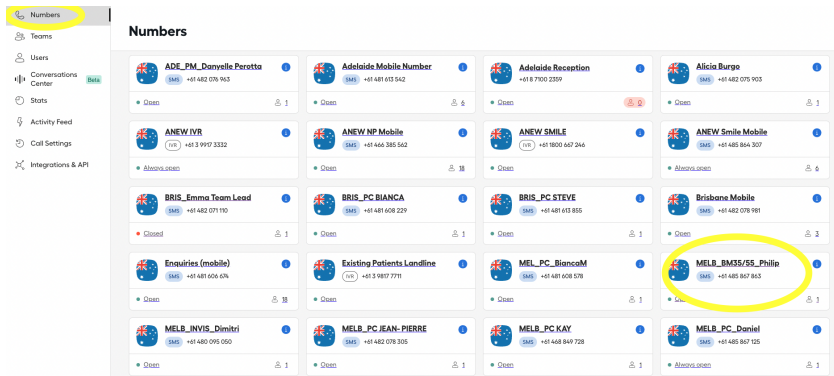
Numbers
Teams
Users
Conversations Center Beta
Stats
Activity Feed
Call Settings
Integrations & API

Numbers

ADE_PM_Danyelle Perotta
SMS +61 482 076 963
Open 1

Adelaide Mobile Number
SMS +61 481 613 542
Open 6

Adelaide Reception
+61 8 7100 2359
Open 0

Alicia Burgo
SMS +61 482 075 903
Open 1

ANEW IVR
IVR +61 3 9917 3332
Always open

ANEW NP Mobile
SMS +61 466 385 562
Open 18

ANEW SMILE
IVR +61 1800 667 246
Open

ANEW Smile Mobile
SMS +61 485 864 307
Always open 6

BRIS_Emma Team Lead
SMS +61 482 071 110
Closed 1

BRIS_PC BIANCA
SMS +61 481 608 229
Open 1

BRIS_PC STEVE
SMS +61 481 613 855
Open 1

Brisbane Mobile
SMS +61 482 078 981
Open 3

Enquiries (mobile)
SMS +61 481 606 674
Open 18

Existing Patients Landline
IVR +61 3 9817 7711
Open

MEL_PC_BiancaM
SMS +61 481 608 578
Open 1

MELB_BM35/55_Philip
SMS +61 485 867 863
Open 1

MELB_INVIS_Dimitri
SMS +61 480 095 050
Open 1

MELB_PC JEAN- PIERRE
SMS +61 482 078 305
Open 1

MELB_PC KAY
SMS +61 468 849 728
Open 1

MELB_PC_Daniel
SMS +61 485 867 125
Always open 1